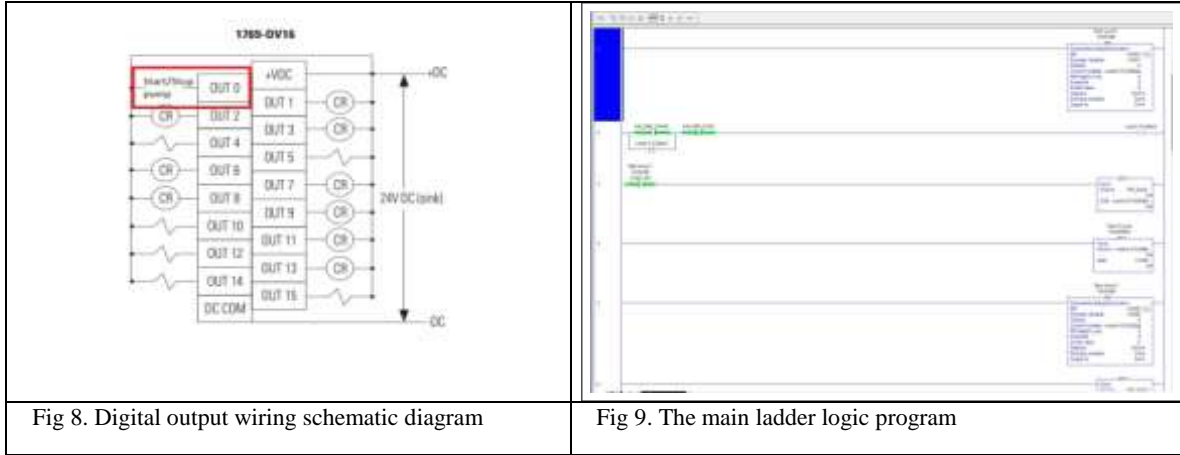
1769-OV16

Start/Stop pump

OUT 0

+VDC

OUT 1

CR

CR

OUT 2

OUT 3

CR

OUT 4

OUT 5

CR

OUT 6

OUT 7

CR

CR

OUT 8

OUT 9

CR

OUT 10

OUT 11

CR

OUT 12

OUT 13

CR

OUT 14

OUT 15

DC COM

+DC

24V DC (sink)

-DC

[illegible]

| Fig 8. Digital output wiring schematic diagram | Fig 9. The main ladder logic program |
|---|---|